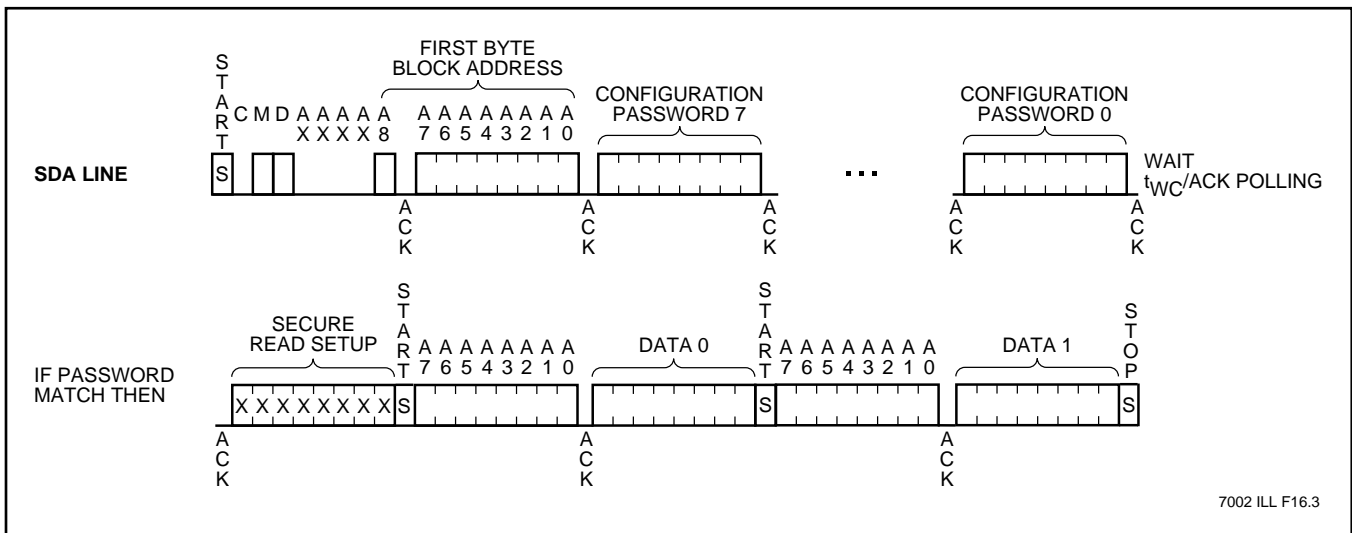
START

C M D

A X A X A X A X

A 8

FIRST BYTE BLOCK ADDRESS

A 7 A 6 A 5 A 4 A 3 A 2 A 1 A 0

CONFIGURATION PASSWORD 7

CONFIGURATION PASSWORD 0

SDA LINE

S

...

WAIT $t_{WC}$/ACK POLLING

ACK ACK ACK ACK ACK

IF PASSWORD MATCH THEN

SECURE READ SETUP

X X X X X X X X

START

S

A 7 A 6 A 5 A 4 A 3 A 2 A 1 A 0

DATA 0

START

S

A 7 A 6 A 5 A 4 A 3 A 2 A 1 A 0

DATA 1

STOP

S

ACK ACK ACK

7002 ILL F16.3